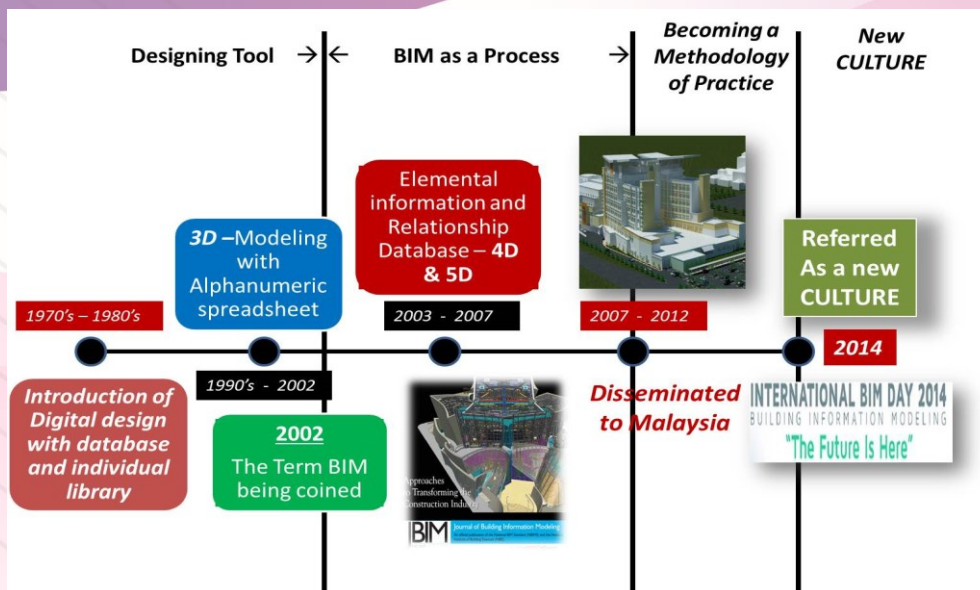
Designing Tool →|← BIM as a Process → Becoming a Methodology of Practice

New CULTURE

1970's – 1980's

Introduction of Digital design with database and individual library

3D –Modeling with Alphanumeric spreadsheet

1990's - 2002

2002
The Term BIM being coined

Elemental information and Relationship Database – 4D & 5D

2003 - 2007

Approaches to Transforming the Construction Indu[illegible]

BIM Journal of Building Information Modeling

2007 - 2012

Disseminated to Malaysia

Referred As a new CULTURE

2014

INTERNATIONAL BIM DAY 2014
BUILDING INFORMATION MODELING
"The Future Is Here"